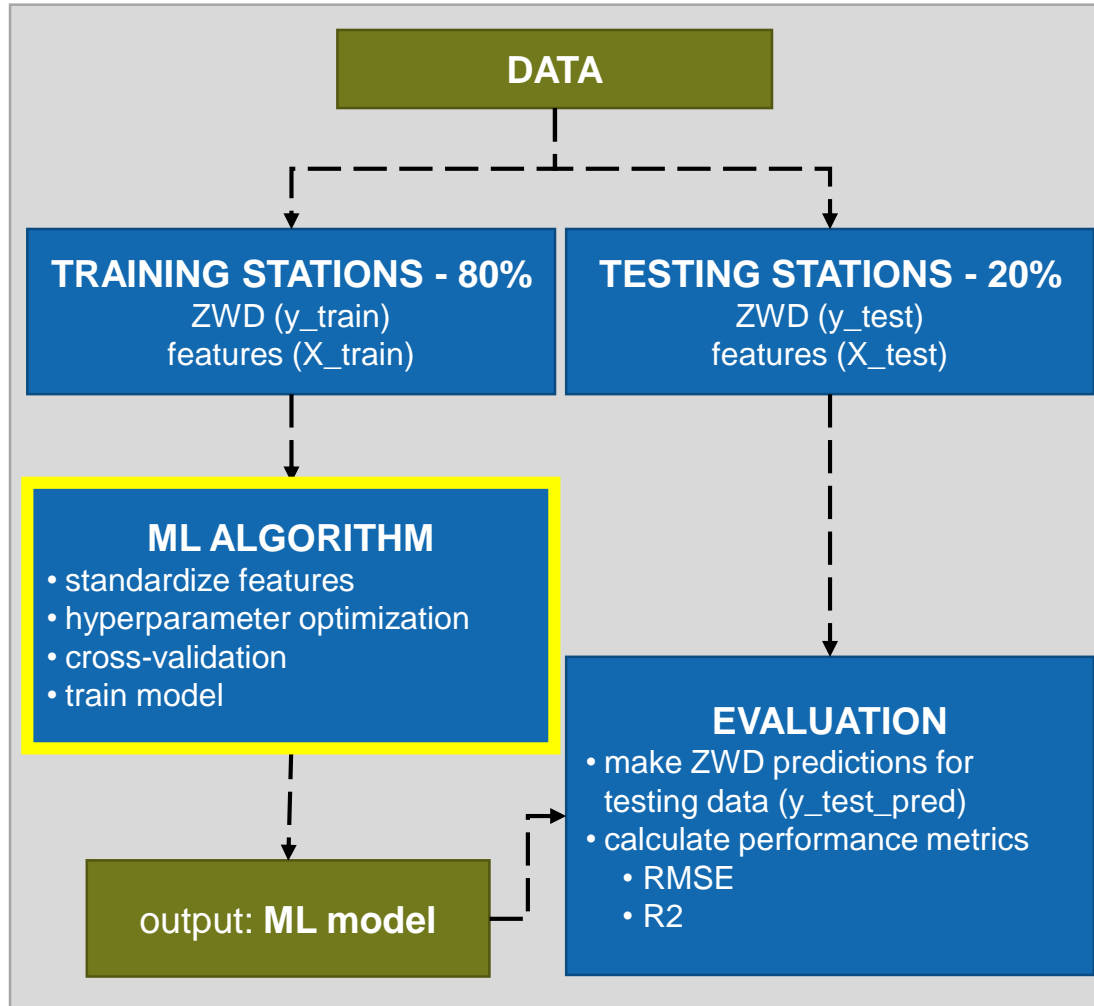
DATA

TRAINING STATIONS - 80%
ZWD (y_train)
features (X_train)

TESTING STATIONS - 20%
ZWD (y_test)
features (X_test)

ML ALGORITHM
• standardize features
• hyperparameter optimization
• cross-validation
• train model

output: ML model

EVALUATION
• make ZWD predictions for testing data (y_test_pred)
• calculate performance metrics
• RMSE
• R2